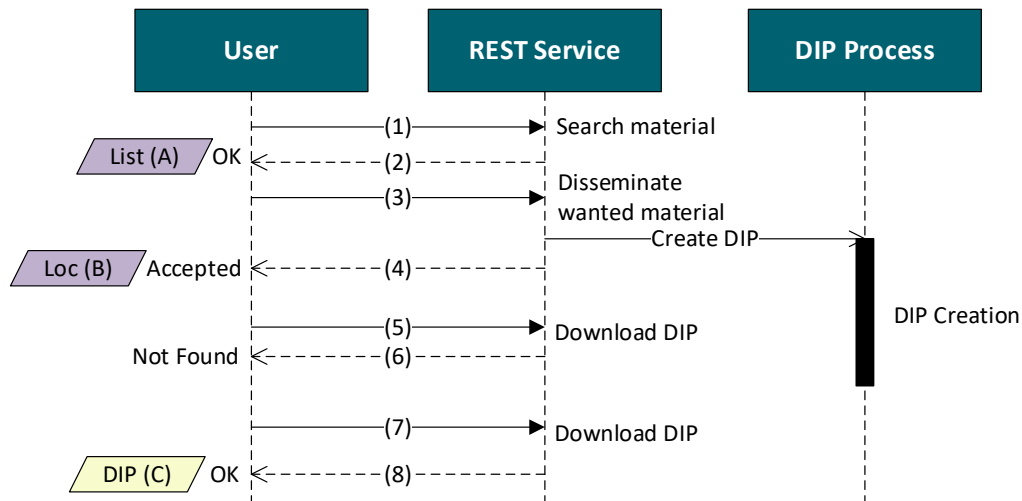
User

REST Service

DIP Process

(1) Search material

List (A) OK (2)

(3) Disseminate wanted material

Create DIP

Loc (B) Accepted (4)

DIP Creation

(5) Download DIP

Not Found (6)

(7) Download DIP

DIP (C) OK (8)